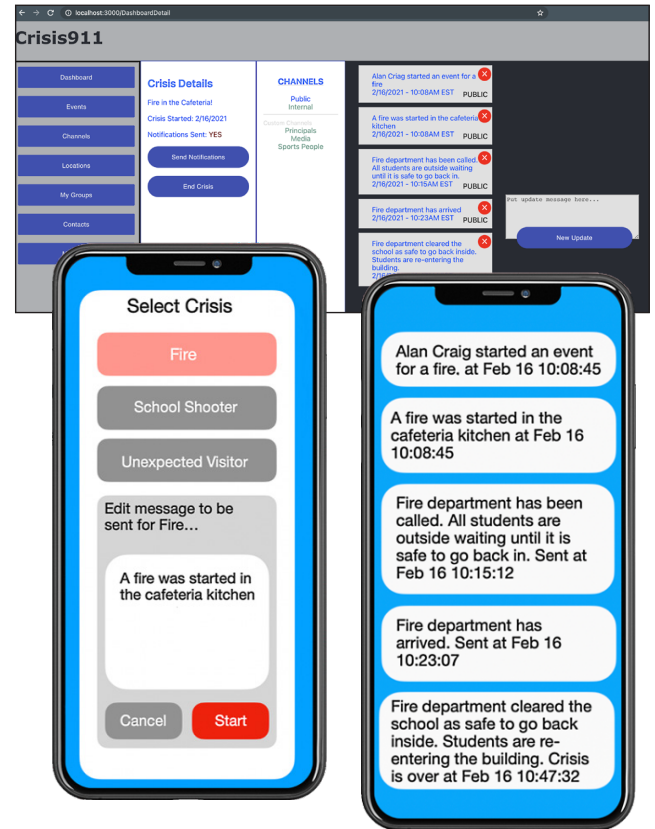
localhost:3000/DashboardDetail

Crisis911

Dashboard
Events
Channels
Locations
My Groups
Contacts

Crisis Details
Fire in the Cafeteria!
Crisis Started: 2/16/2021
Notifications Sent: YES
Send Notifications
End Crisis

CHANNELS
Public
Internal
Custom Channels
Principals
Media
Sports People

Alan Craig started an event for a fire
2/16/2021 - 10:08AM EST
PUBLIC

A fire was started in the cafeteria kitchen
2/16/2021 - 10:08AM EST
PUBLIC

Fire department has been called. All students are outside waiting until it is safe to go back in.
2/16/2021 - 10:15AM EST
PUBLIC

Fire department has arrived
2/16/2021 - 10:23AM EST
PUBLIC

Fire department cleared the school as safe to go back inside. Students are re-entering the building.

Put update message here...
New Update

Select Crisis
Fire
School Shooter
Unexpected Visitor
Edit message to be sent for Fire…
A fire was started in the cafeteria kitchen
Cancel
Start

Alan Craig started an event for a fire. at Feb 16 10:08:45

A fire was started in the cafeteria kitchen at Feb 16 10:08:45

Fire department has been called. All students are outside waiting until it is safe to go back in. Sent at Feb 16 10:15:12

Fire department has arrived. Sent at Feb 16 10:23:07

Fire department cleared the school as safe to go back inside. Students are re-entering the building. Crisis is over at Feb 16 10:47:32